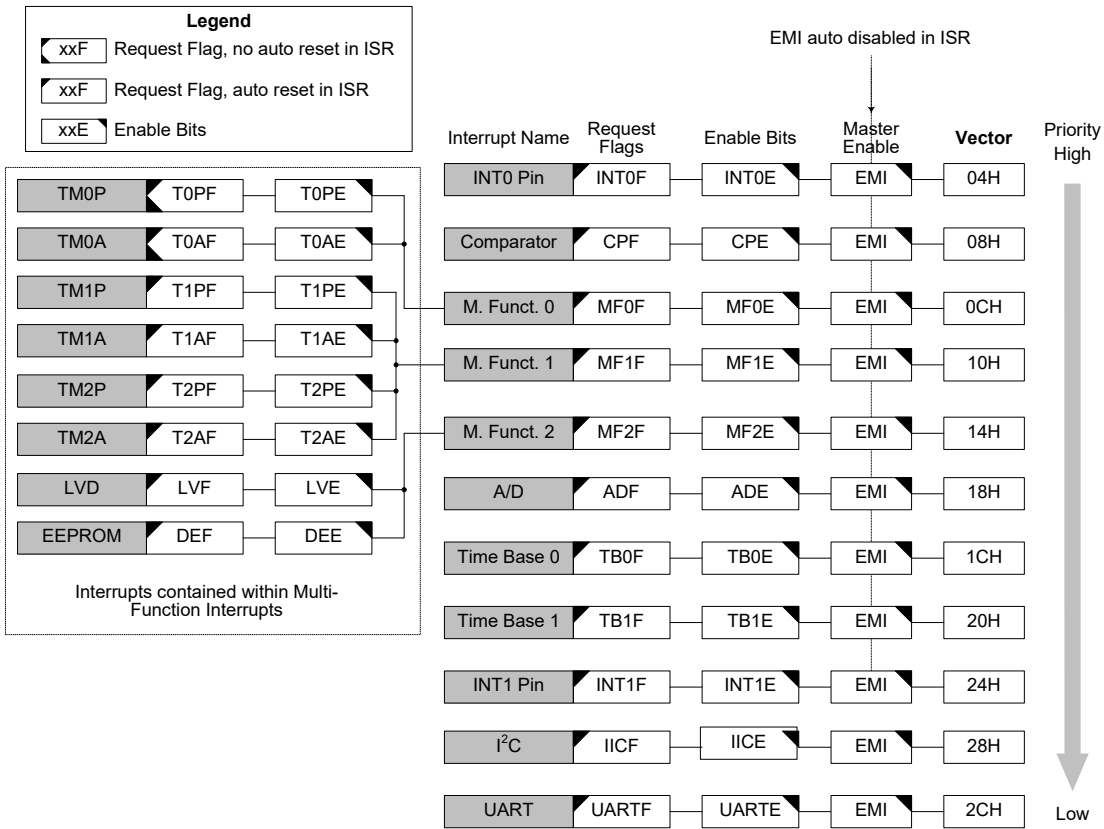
Legend

xxF Request Flag, no auto reset in ISR

xxF Request Flag, auto reset in ISR

xxE Enable Bits

EMI auto disabled in ISR

| TM0P | T0PF | T0PE |
|---|---|---|
| TM0A | T0AF | T0AE |
| TM1P | T1PF | T1PE |
| TM1A | T1AF | T1AE |
| TM2P | T2PF | T2PE |
| TM2A | T2AF | T2AE |
| LVD | LVF | LVE |
| EEPROM | DEF | DEE |

Interrupts contained within Multi-Function Interrupts

| Interrupt Name | Request Flags | Enable Bits | Master Enable | Vector |
|---|---|---|---|---|
| INT0 Pin | INT0F | INT0E | EMI | 04H |
| Comparator | CPF | CPE | EMI | 08H |
| M. Funct. 0 | MF0F | MF0E | EMI | 0CH |
| M. Funct. 1 | MF1F | MF1E | EMI | 10H |
| M. Funct. 2 | MF2F | MF2E | EMI | 14H |
| A/D | ADF | ADE | EMI | 18H |
| Time Base 0 | TB0F | TB0E | EMI | 1CH |
| Time Base 1 | TB1F | TB1E | EMI | 20H |
| INT1 Pin | INT1F | INT1E | EMI | 24H |
| $I^2C$ | IICF | IICE | EMI | 28H |
| UART | UARTF | UARTE | EMI | 2CH |

Priority High

Low